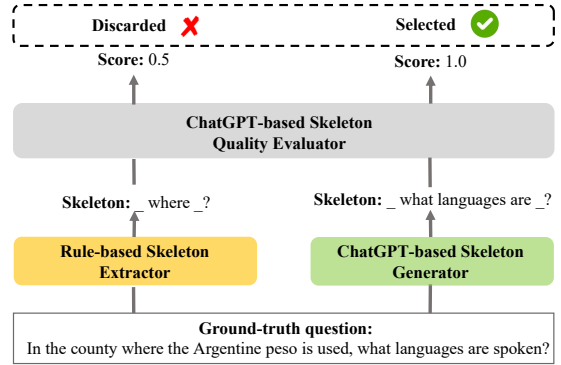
Discarded

Selected

Score: 0.5

Score: 1.0

ChatGPT-based Skeleton Quality Evaluator

Skeleton: _ where _?

Skeleton: _ what languages are _?

Rule-based Skeleton Extractor

ChatGPT-based Skeleton Generator

Ground-truth question:
In the county where the Argentine peso is used, what languages are spoken?